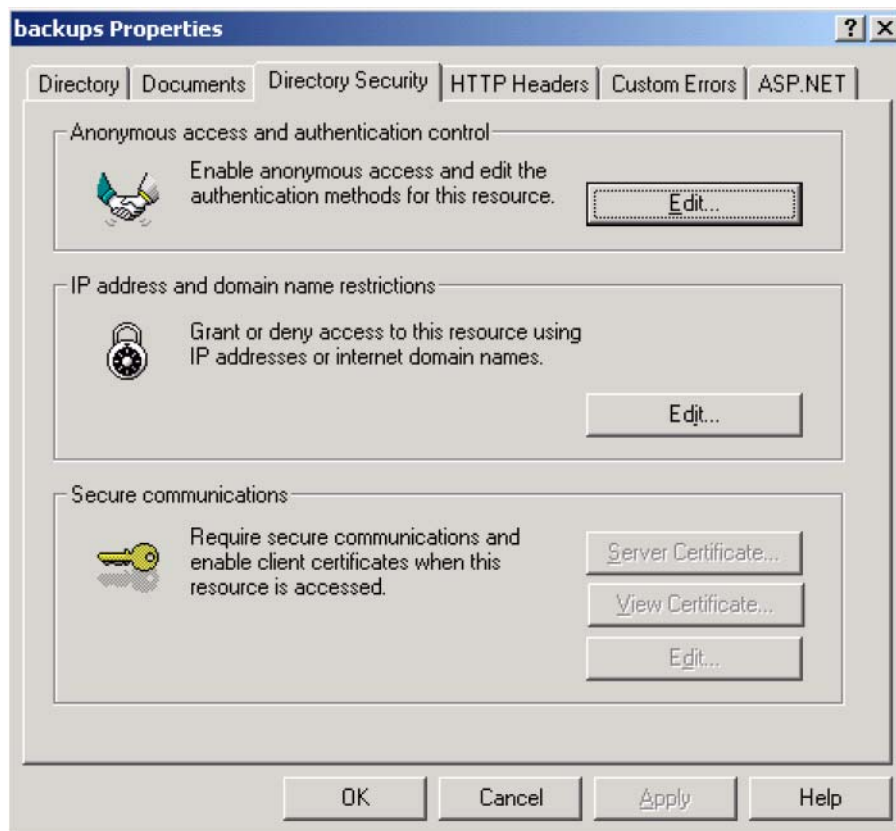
backups Properties

? X

Directory | Documents | Directory Security | HTTP Headers | Custom Errors | ASP.NET

Anonymous access and authentication control

Enable anonymous access and edit the authentication methods for this resource.

Edit...

IP address and domain name restrictions

Grant or deny access to this resource using IP addresses or internet domain names.

Edit...

Secure communications

Require secure communications and enable client certificates when this resource is accessed.

Server Certificate...

View Certificate...

Edit...

OK | Cancel | Apply | Help